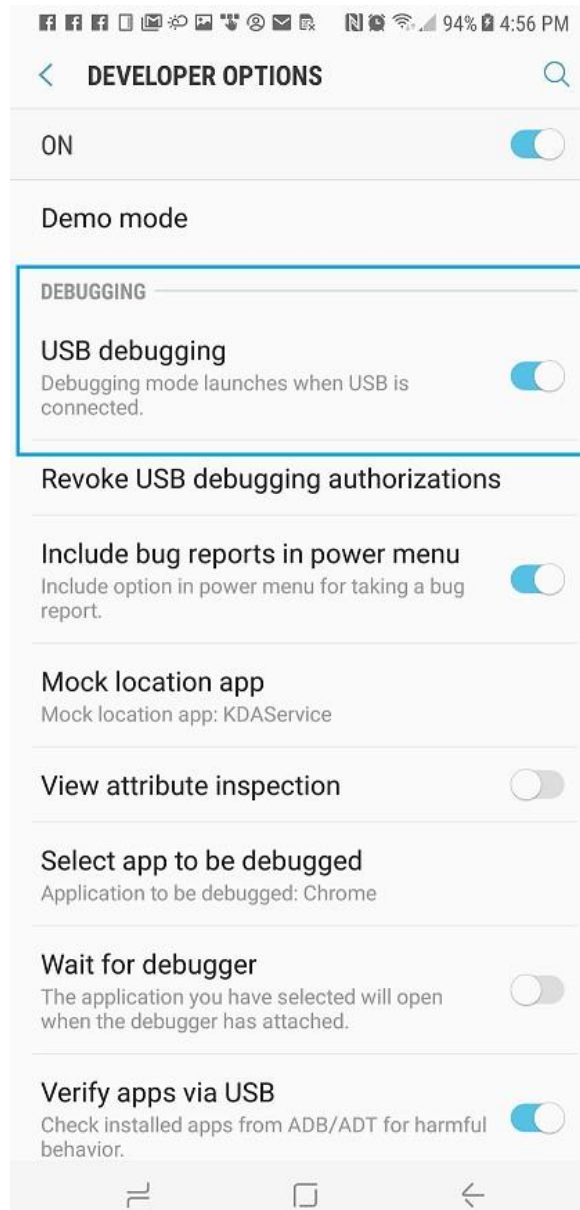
94% 4:56 PM

DEVELOPER OPTIONS

ON

Demo mode

DEBUGGING

USB debugging
Debugging mode launches when USB is connected.

Revoke USB debugging authorizations

Include bug reports in power menu
Include option in power menu for taking a bug report.

Mock location app
Mock location app: KDAService

View attribute inspection

Select app to be debugged
Application to be debugged: Chrome

Wait for debugger
The application you have selected will open when the debugger has attached.

Verify apps via USB
Check installed apps from ADB/ADT for harmful behavior.